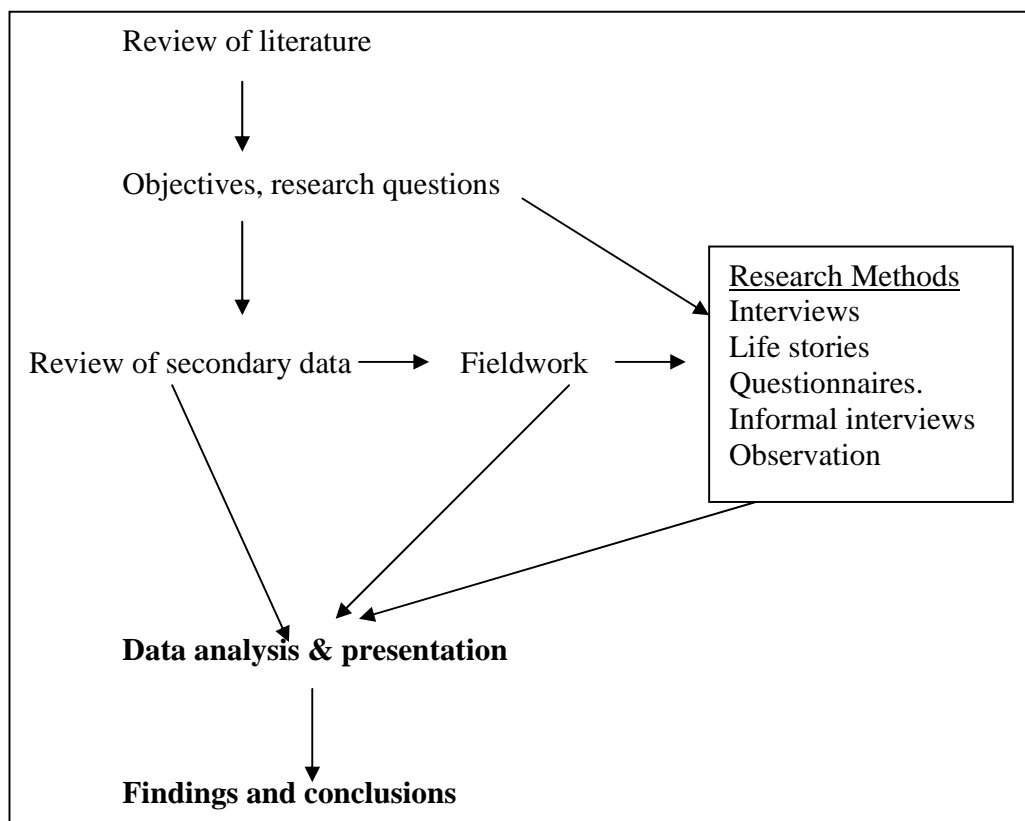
Review of literature

Objectives, research questions

Research Methods
Interviews
Life stories
Questionnaires.
Informal interviews
Observation

Review of secondary data

Fieldwork

**Data analysis & presentation**

**Findings and conclusions**